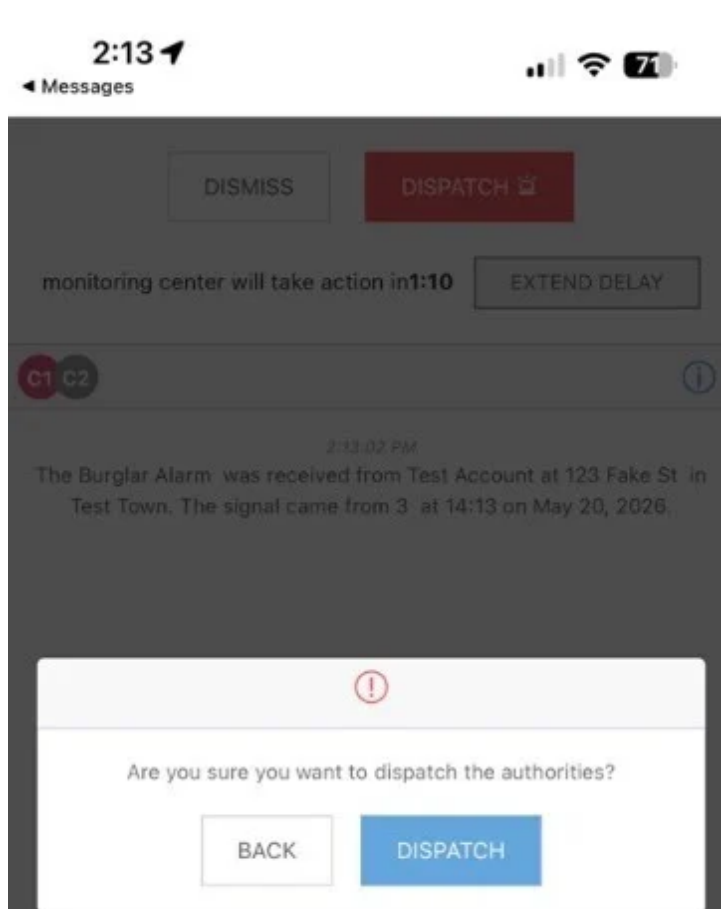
2:13
◂ Messages
71

DISMISS
DISPATCH

monitoring center will take action in1:10
EXTEND DELAY

C1 C2

2:13:02 PM
The Burglar Alarm was received from Test Account at 123 Fake St in Test Town. The signal came from 3 at 14:13 on May 20, 2026.

!

Are you sure you want to dispatch the authorities?

BACK
DISPATCH